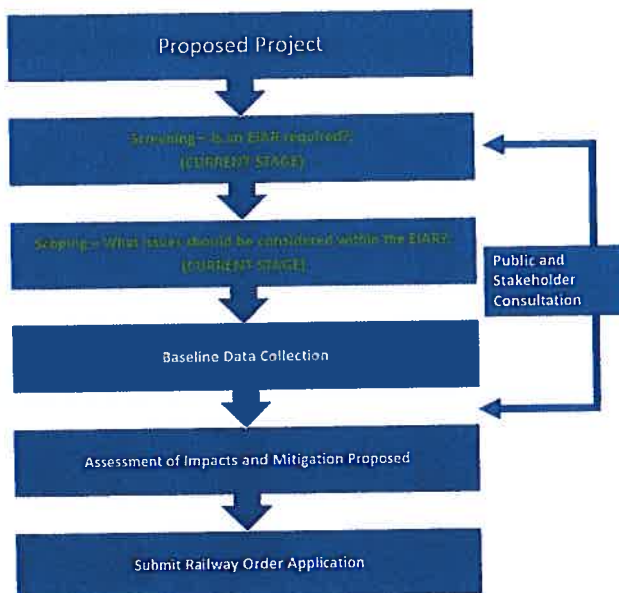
Proposed Project

Screening – Is an EIAR required?
(CURRENT STAGE)

Scoping – What issues should be considered within the EIAR?
(CURRENT STAGE)

Public and Stakeholder Consultation

Baseline Data Collection

Assessment of Impacts and Mitigation Proposed

Submit Railway Order Application